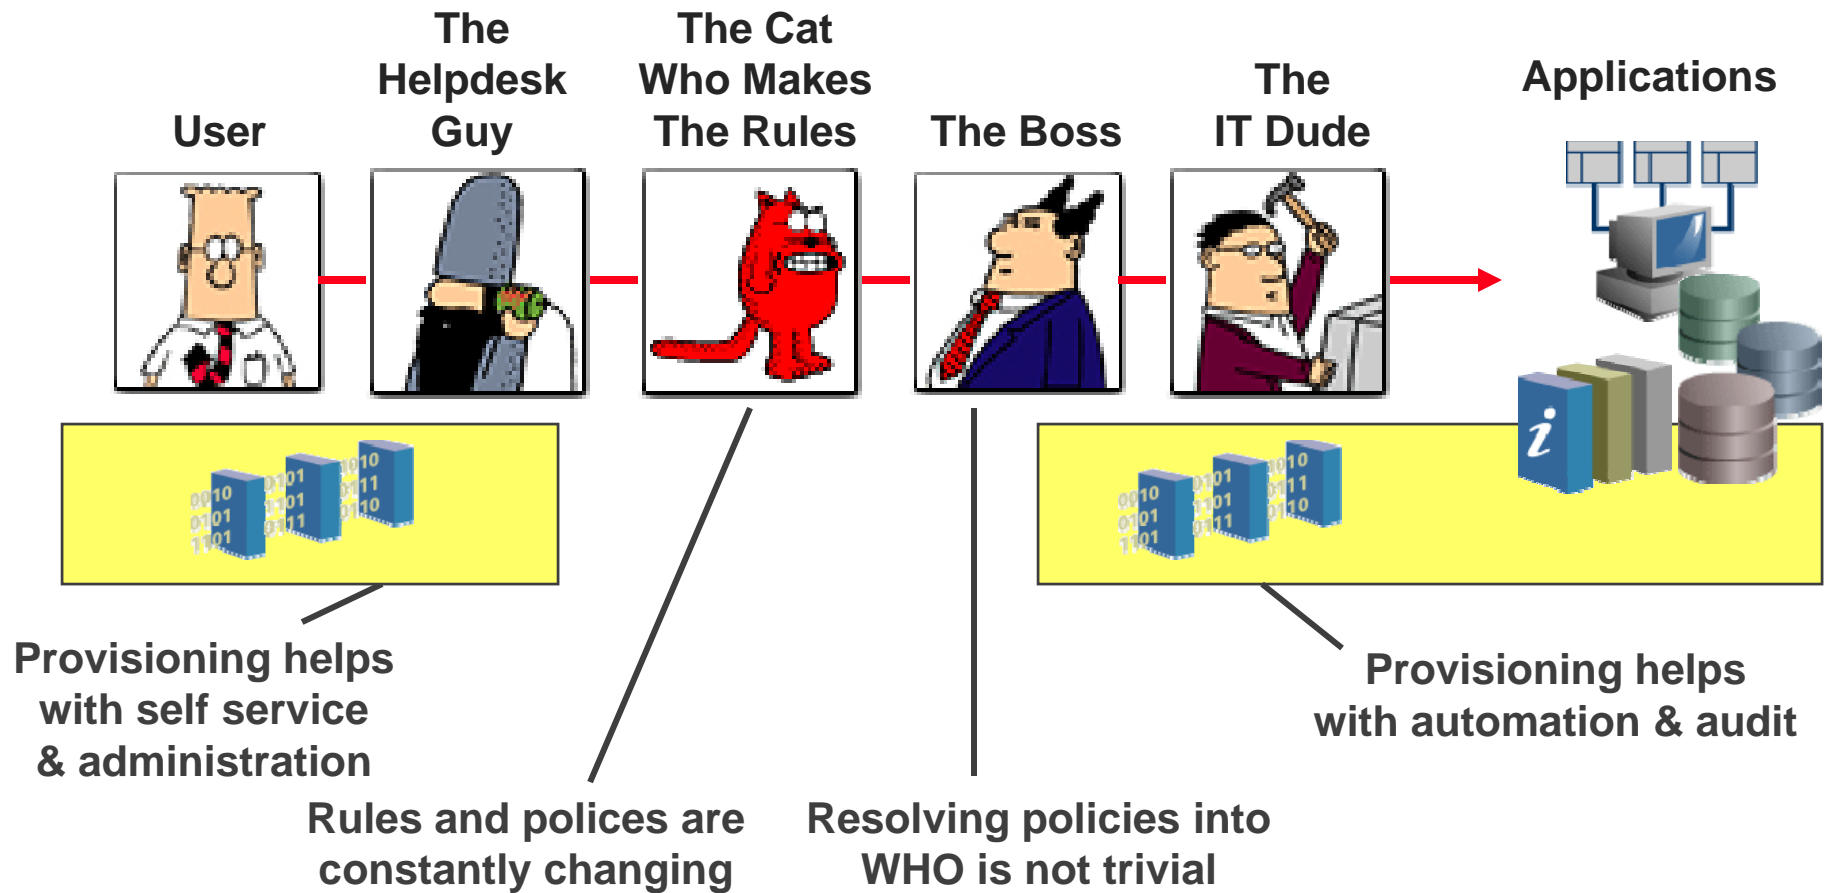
User

The Helpdesk Guy

The Cat Who Makes The Rules

The Boss

The IT Dude

Applications

0010 0101 1101 0101 1101 0111 1010 0111 0110

0010 0101 1101 0101 1101 0111 1010 0111 0110

$i$

Provisioning helps with self service & administration

Rules and polices are constantly changing

Resolving policies into WHO is not trivial

Provisioning helps with automation & audit